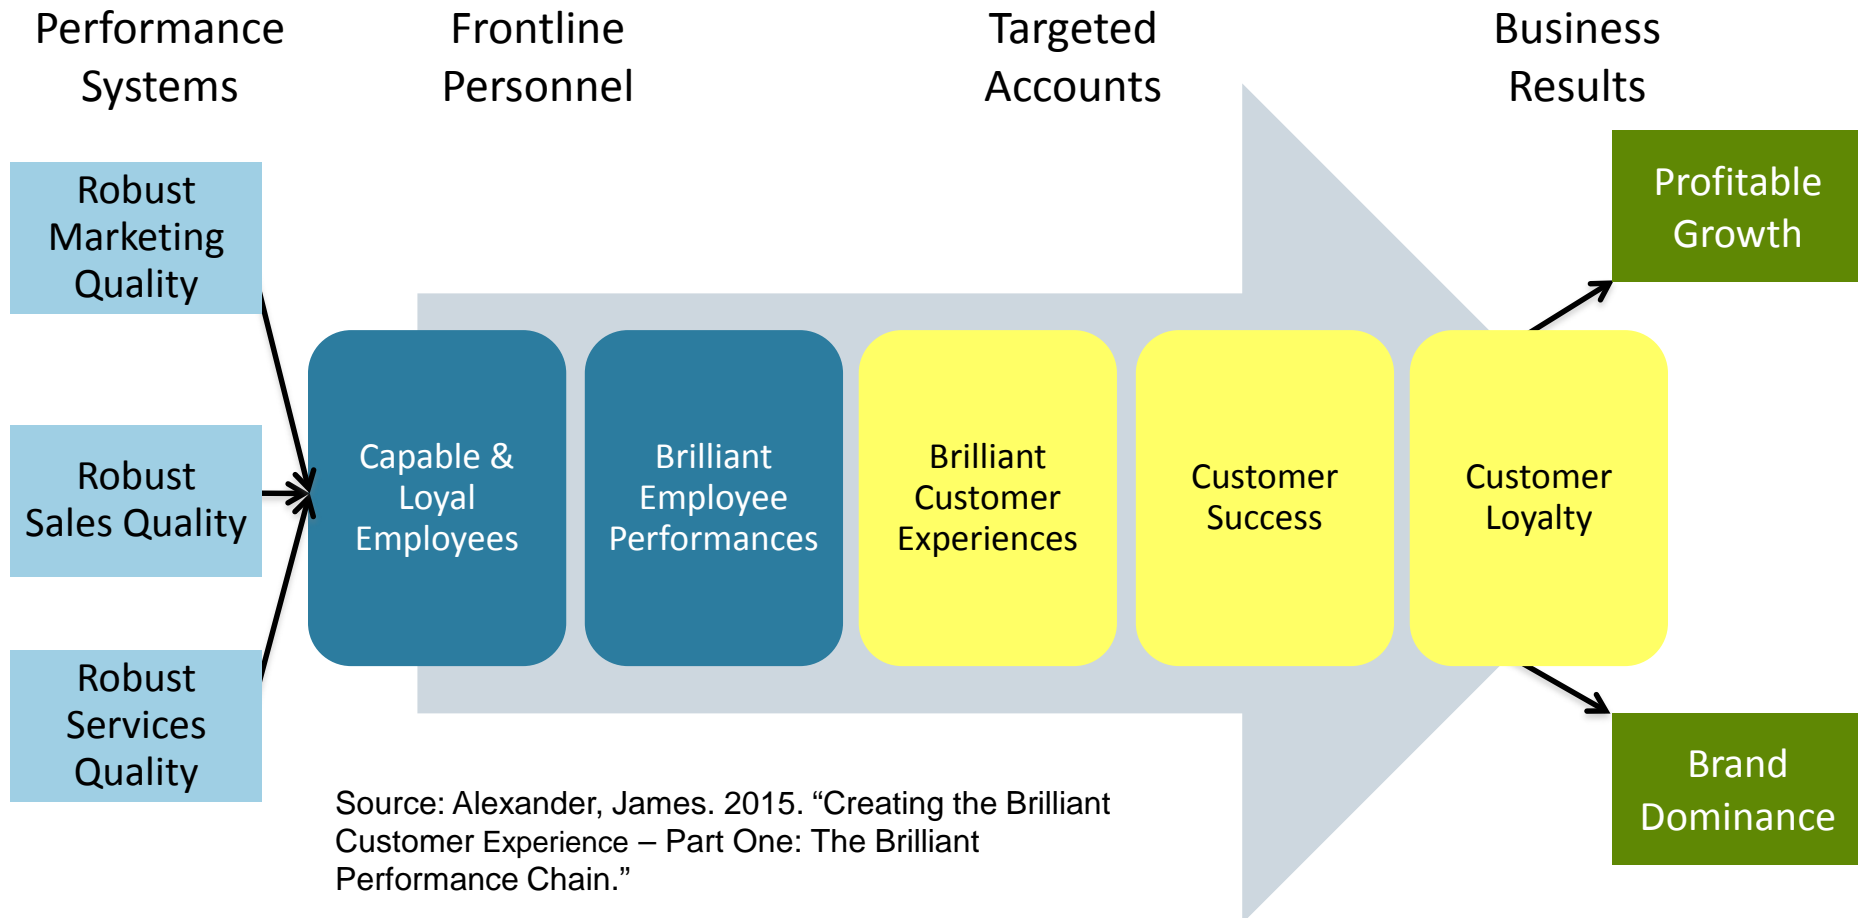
Performance Systems

Frontline Personnel

Targeted Accounts

Business Results

Robust Marketing Quality

Robust Sales Quality

Robust Services Quality

Capable & Loyal Employees

Brilliant Employee Performances

Brilliant Customer Experiences

Customer Success

Customer Loyalty

Profitable Growth

Brand Dominance

Source: Alexander, James. 2015. “Creating the Brilliant Customer Experience – Part One: The Brilliant Performance Chain.”